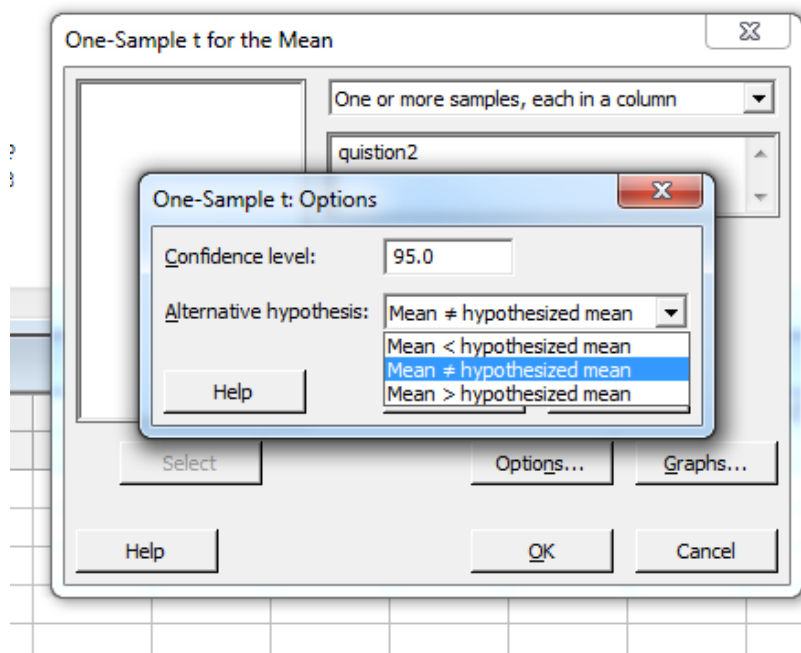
One-Sample t for the Mean

One or more samples, each in a column

quistion2

One-Sample t: Options

Confidence level: 95.0

Alternative hypothesis: Mean ≠ hypothesized mean

Mean < hypothesized mean
Mean ≠ hypothesized mean
Mean > hypothesized mean

Help

Select

Options...

Graphs...

Help

OK

Cancel